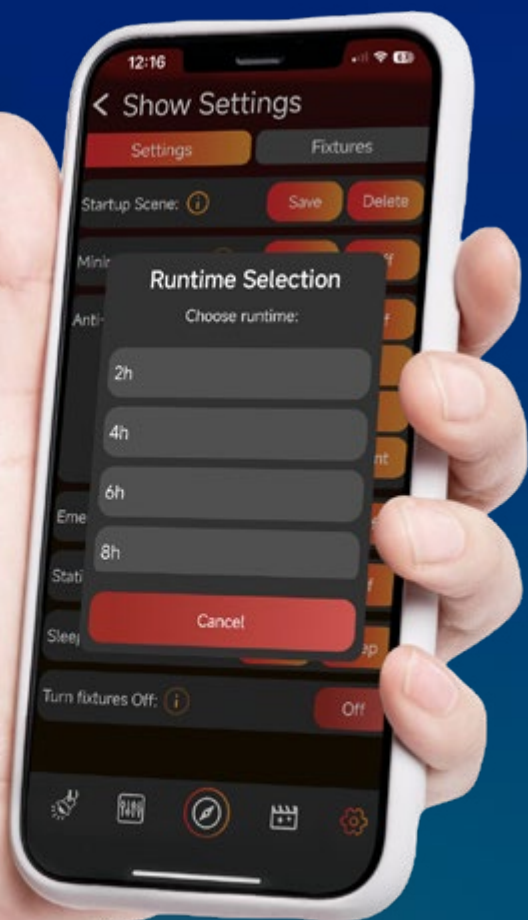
12:16

< Show Settings

Settings

Fixtures

Startup Scene:

Save

Delete

Mini

ff

Anti

ff

nt

Eme

Stati

f

Sleep

ep

Runtime Selection

Choose runtime:

2h

4h

6h

8h

Cancel

Turn fixtures Off:

Off